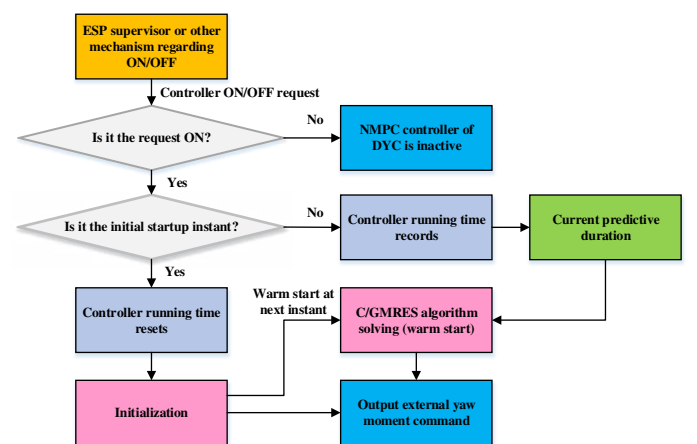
ESP supervisor or other mechanism regarding ON/OFF

Controller ON/OFF request

Is it the request ON?

No

NMPC controller of DYC is inactive

Yes

Is it the initial startup instant?

No

Controller running time records

Current predictive duration

Yes

Controller running time resets

Warm start at next instant

C/GMRES algorithm solving (warm start)

Initialization

Output external yaw moment command